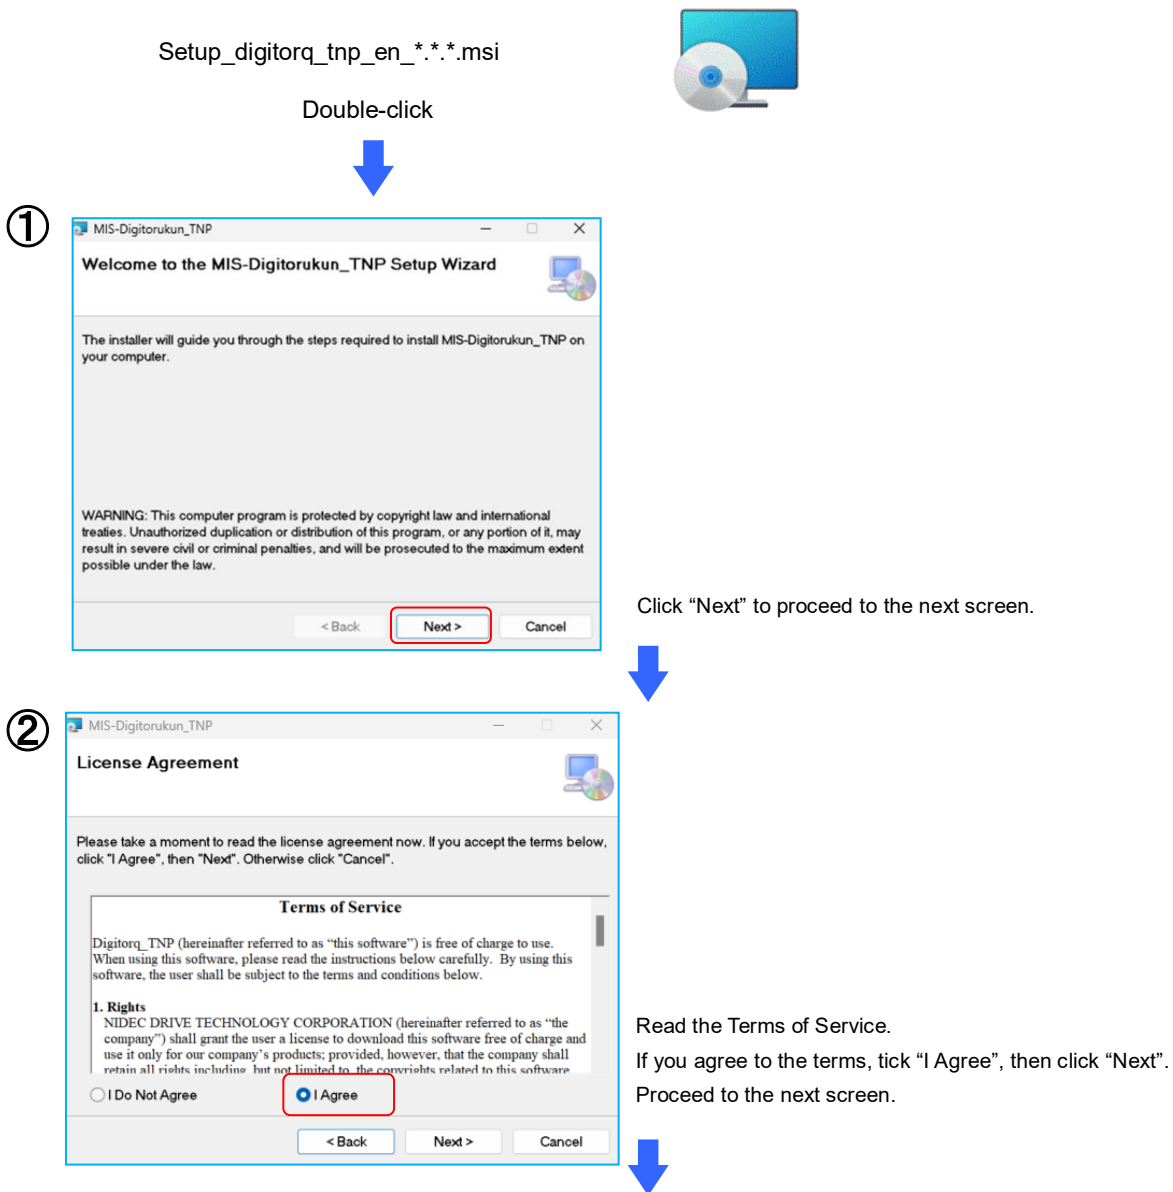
Setup_digitorq_tnp_en_*.*.*.msi

Double-click

①

MIS-Digitorukun_TNP

Welcome to the MIS-Digitorukun_TNP Setup Wizard

The installer will guide you through the steps required to install MIS-Digitorukun_TNP on your computer.

WARNING: This computer program is protected by copyright law and international treaties. Unauthorized duplication or distribution of this program, or any portion of it, may result in severe civil or criminal penalties, and will be prosecuted to the maximum extent possible under the law.

< Back  Next >  Cancel

Click “Next” to proceed to the next screen.

②

MIS-Digitorukun_TNP

License Agreement

Please take a moment to read the license agreement now. If you accept the terms below, click "I Agree", then "Next". Otherwise click "Cancel".

Terms of Service

Digitorq_TNP (hereinafter referred to as “this software”) is free of charge to use. When using this software, please read the instructions below carefully. By using this software, the user shall be subject to the terms and conditions below.

1. Rights
NIDEC DRIVE TECHNOLOGY CORPORATION (hereinafter referred to as “the company”) shall grant the user a license to download this software free of charge and use it only for our company’s products; provided, however, that the company shall retain all rights including, but not limited to, the copyrights related to this software

I Do Not Agree  I Agree

< Back  Next >  Cancel

Read the Terms of Service.
If you agree to the terms, tick “I Agree”, then click “Next”.
Proceed to the next screen.